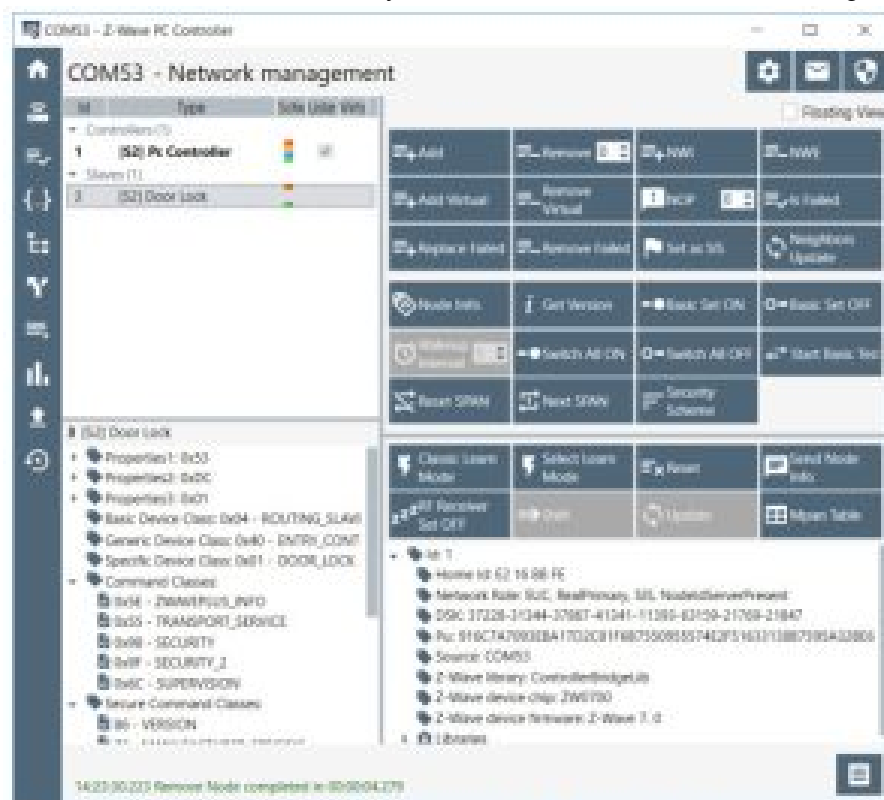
COM53 - Z-Wave PC Controller

COM53 - Network management

Floating View

| Id | Type | Sole Listen Virtu |
|---|---|---|
| Controllers (1) | | |
| 1 | [S2] Pc Controller | |
| Slaves (1) | | |
| 2 | [S2] Door Lock | |

Add
Remove
NWI
NWE
Add Virtual
Remove Virtual
NOP
Is Failed
Replace Failed
Remove Failed
Set as SIS
Neighbors Update
Node Info
Get Version
Basic Set ON
Basic Set OFF
Wakeup Interval
Switch All ON
Switch All OFF
Start Basic Test
Reset SPAN
Next SPAN
Security Scheme

[S2] Door Lock
Properties1: 0x53
Properties2: 0xDC
Properties3: 0x01
Basic Device Class: 0x04 - ROUTING_SLAVE
Generic Device Class: 0x40 - ENTRY_CONT
Specific Device Class: 0x01 - DOOR_LOCK
Command Classes
0x5E - ZWAVEPLUS_INFO
0x55 - TRANSPORT_SERVICE
0x98 - SECURITY
0x9F - SECURITY_2
0x6C - SUPERVISION
Secure Command Classes
86 - VERSION
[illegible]

Classic Learn Mode
Select Learn Mode
Reset
Send Node Info
RF Receiver Set OFF
Own
Update
Mpan Table

Id: 1
Home Id: E2 16 B8 FE
Network Role: SUC, RealPrimary, SIS, NodeIdServerPresent
DSK: 37328-31344-37687-41341-11393-63159-21769-21847
Pu: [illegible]
Source: COM53
Z-Wave library: ControllerBridgeLib
Z-Wave device chip: ZW0700
Z-Wave device firmware: Z-Wave 7.0
Libraries

14:23:30.223 Remove Node completed in 00:00:04.270